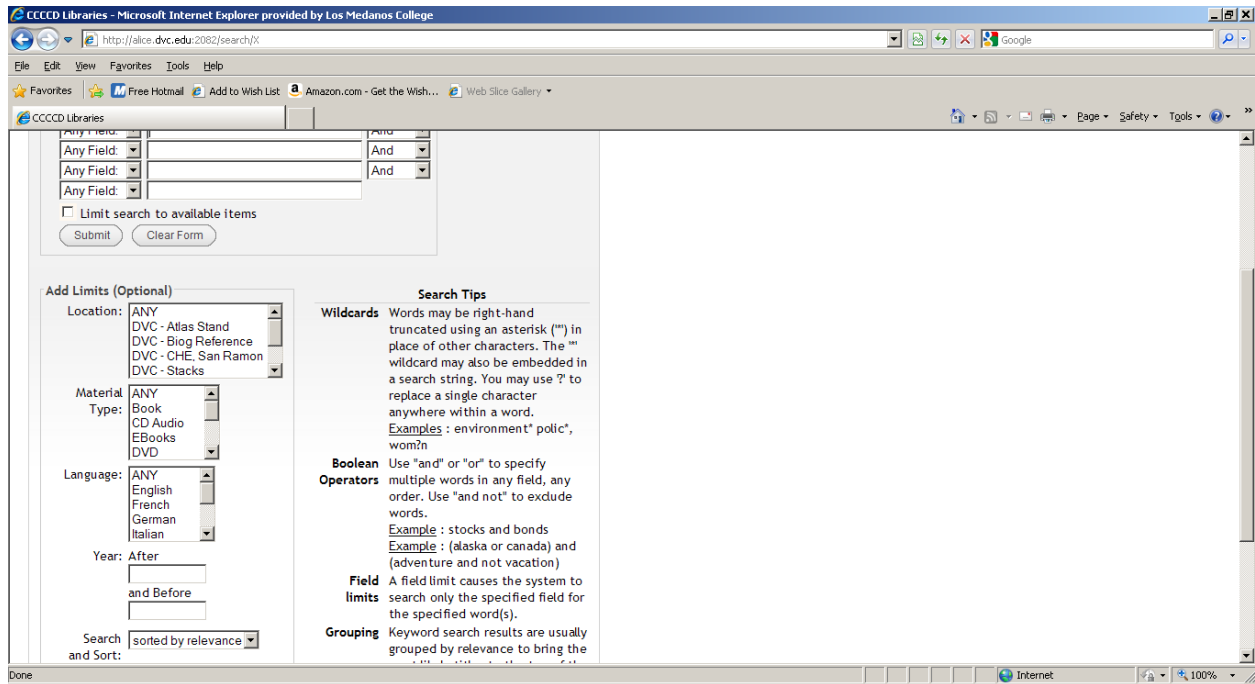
CCCCD Libraries - Microsoft Internet Explorer provided by Los Medanos College

http://alice.dvc.edu:2082/search/X

Google

File Edit View Favorites Tools Help

Favorites | Free Hotmail | Add to Wish List | Amazon.com - Get the Wish... | Web Slice Gallery

CCCCD Libraries

Page ▾ Safety ▾ Tools ▾

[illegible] And

Any Field: And

Any Field: And

Any Field:

Limit search to available items

Submit Clear Form

Add Limits (Optional)

Location: ANY
DVC - Atlas Stand
DVC - Biog Reference
DVC - CHE, San Ramon
DVC - Stacks

Material Type: ANY
Book
CD Audio
EBooks
DVD

Language: ANY
English
French
German
Italian

Year: After

and Before

Search and Sort: sorted by relevance

Search Tips

| | |
|---|---|
| Wildcards | Words may be right-hand truncated using an asterisk ("*") in place of other characters. The "*" wildcard may also be embedded in a search string. You may use '?' to replace a single character anywhere within a word. Examples : environment* polic*, wom?n |
| Boolean Operators | Use "and" or "or" to specify multiple words in any field, any order. Use "and not" to exclude words. Example : stocks and bonds Example : (alaska or canada) and (adventure and not vacation) |
| Field limits | A field limit causes the system to search only the specified field for the specified word(s). |
| Grouping | Keyword search results are usually grouped by relevance to bring the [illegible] |

Done

Internet

100%